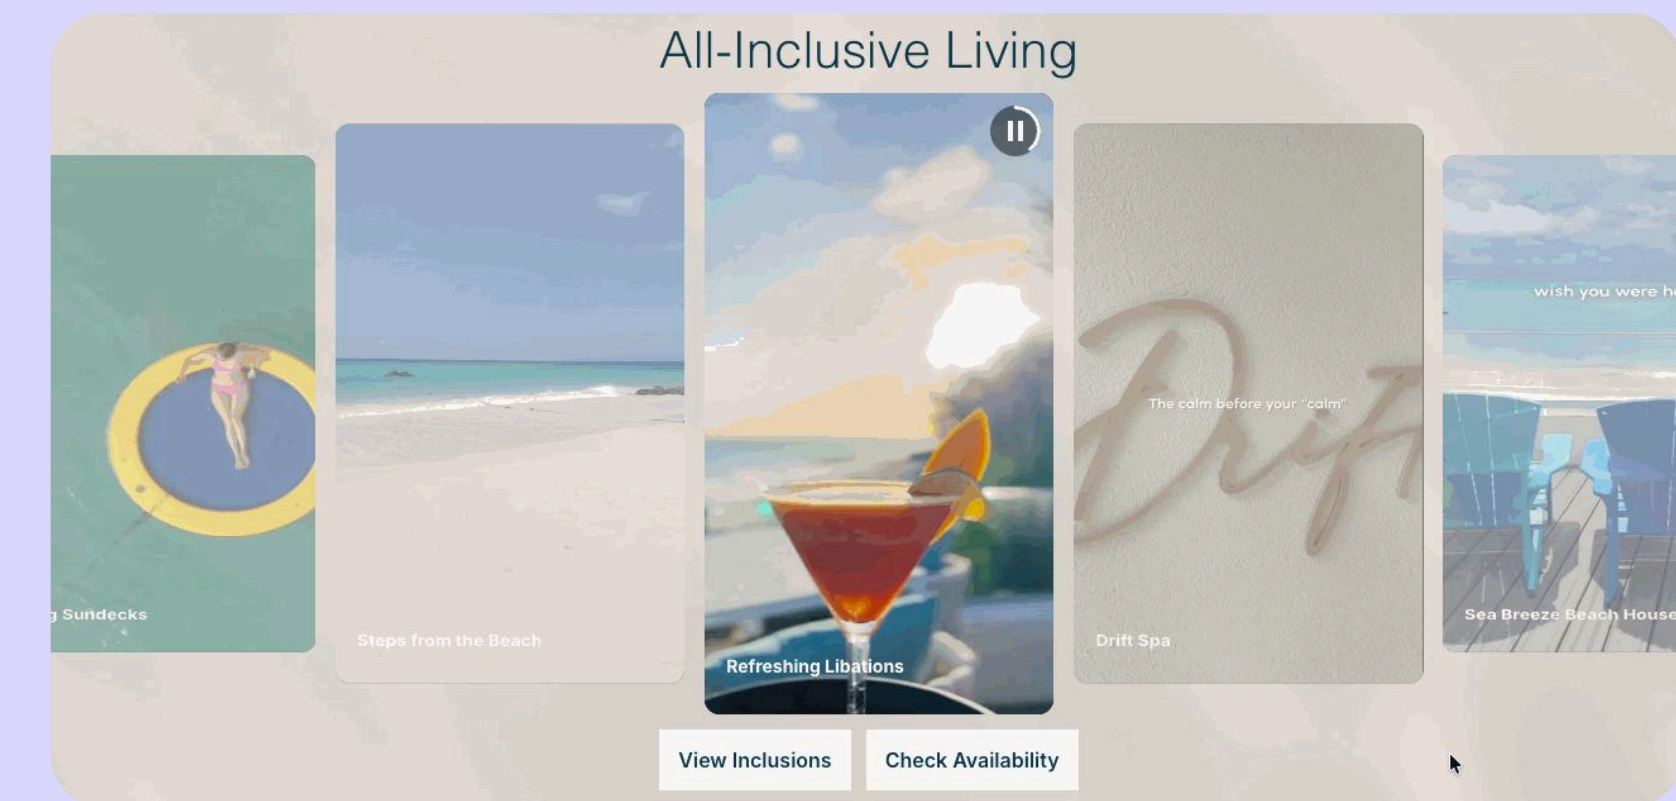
All-Inclusive Living

g Sundecks

Steps from the Beach

Refreshing Libations

Drift

The calm before your "calm"

Drift Spa

wish you were h

Sea Breeze Beach House

View Inclusions

Check Availability